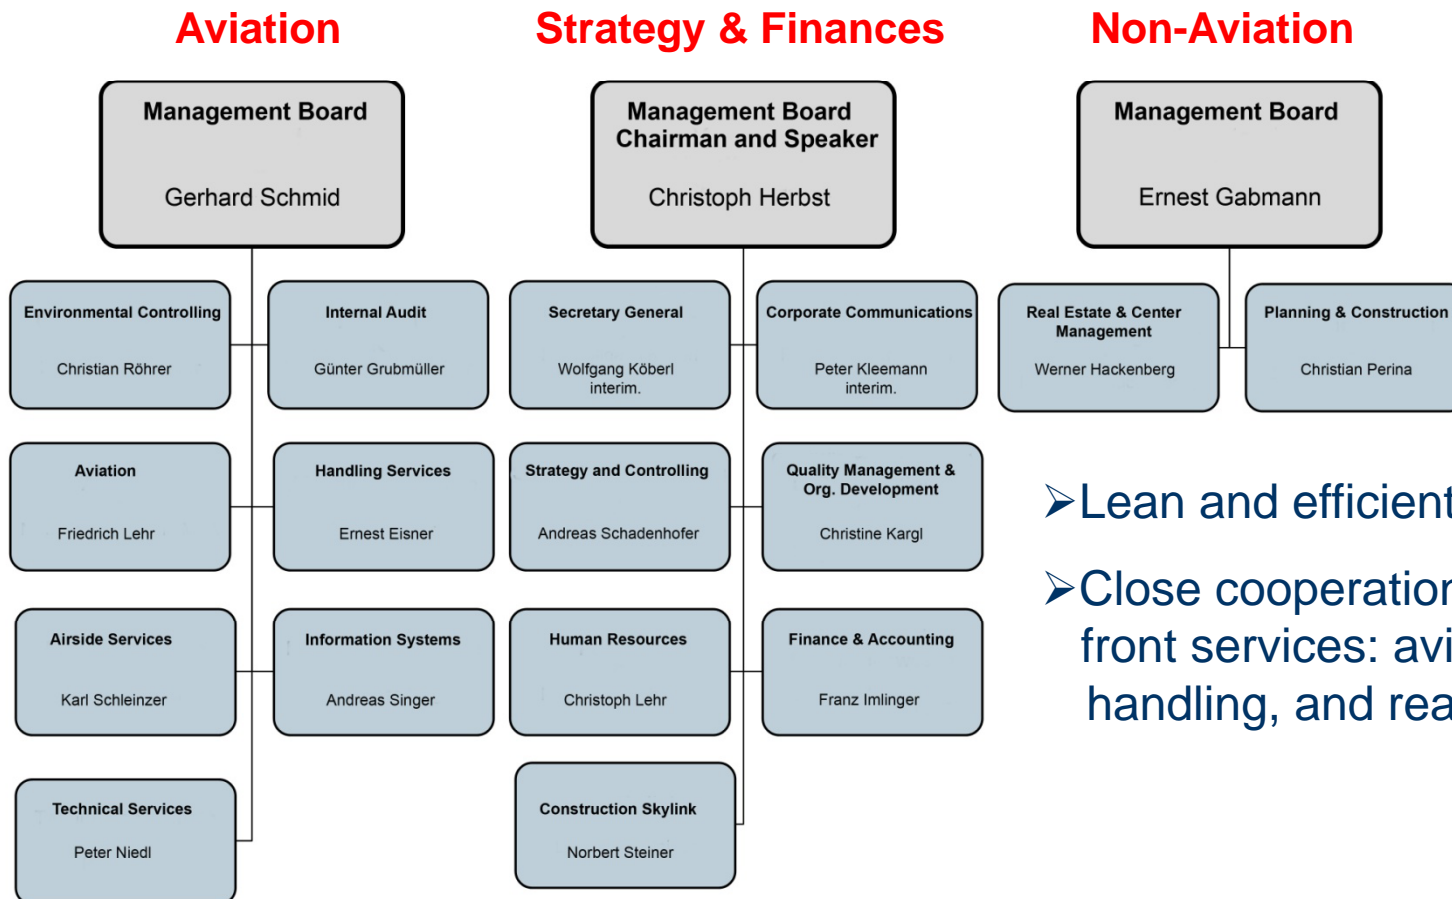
Aviation

Strategy & Finances

Non-Aviation

Management Board

Gerhard Schmid

Management Board
Chairman and Speaker

Christoph Herbst

Management Board

Ernest Gabmann

Environmental Controlling

Christian Röhrer

Internal Audit

Günter Grubmüller

Secretary General

Wolfgang Köberl
interim.

Corporate Communications

Peter Kleemann
interim.

Real Estate & Center Management

Werner Hackenberg

Planning & Construction

Christian Perina

Aviation

Friedrich Lehr

Handling Services

Ernest Eisner

Strategy and Controlling

Andreas Schadenhofer

Quality Management & Org. Development

Christine Kargl

Airside Services

Karl Schleinzer

Information Systems

Andreas Singer

Human Resources

Christoph Lehr

Finance & Accounting

Franz Imlinger

Technical Services

Peter Niedl

Construction Skylink

Norbert Steiner

➢Lean and efficient

➢Close cooperation front services: avi handling, and rea